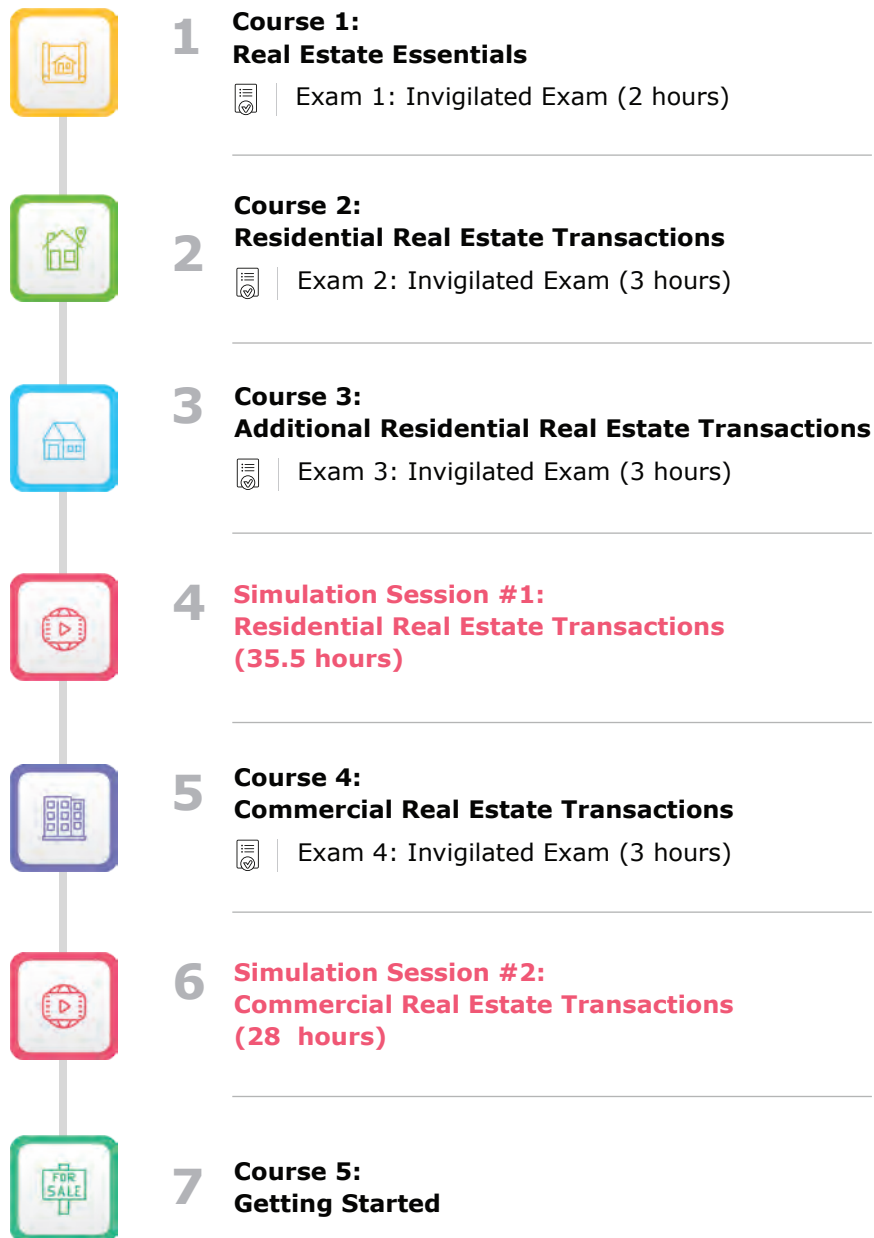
1 Course 1:
Real Estate Essentials

Exam 1: Invigilated Exam (2 hours)

2 Course 2:
Residential Real Estate Transactions

Exam 2: Invigilated Exam (3 hours)

3 Course 3:
Additional Residential Real Estate Transactions

Exam 3: Invigilated Exam (3 hours)

4 Simulation Session #1:
Residential Real Estate Transactions
(35.5 hours)

5 Course 4:
Commercial Real Estate Transactions

Exam 4: Invigilated Exam (3 hours)

6 Simulation Session #2:
Commercial Real Estate Transactions
(28 hours)

FOR SALE

7 Course 5:
Getting Started